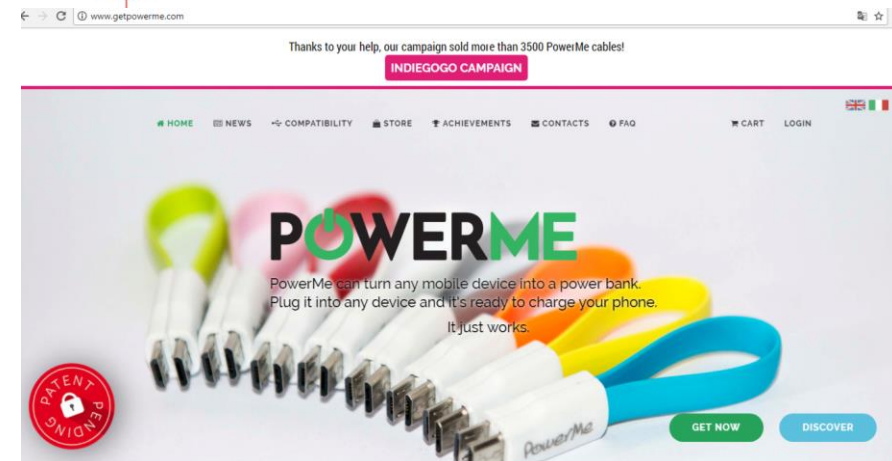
www.getpowerme.com

Thanks to your help, our campaign sold more than 3500 PowerMe cables!

INDIEGOGO CAMPAIGN

HOME NEWS COMPATIBILITY STORE ACHIEVEMENTS CONTACTS FAQ CART LOGIN

POWERME

PowerMe can turn any mobile device into a power bank. Plug it into any device and it's ready to charge your phone.

It just works.

PATENT PENDING

PowerMe

GET NOW

DISCOVER